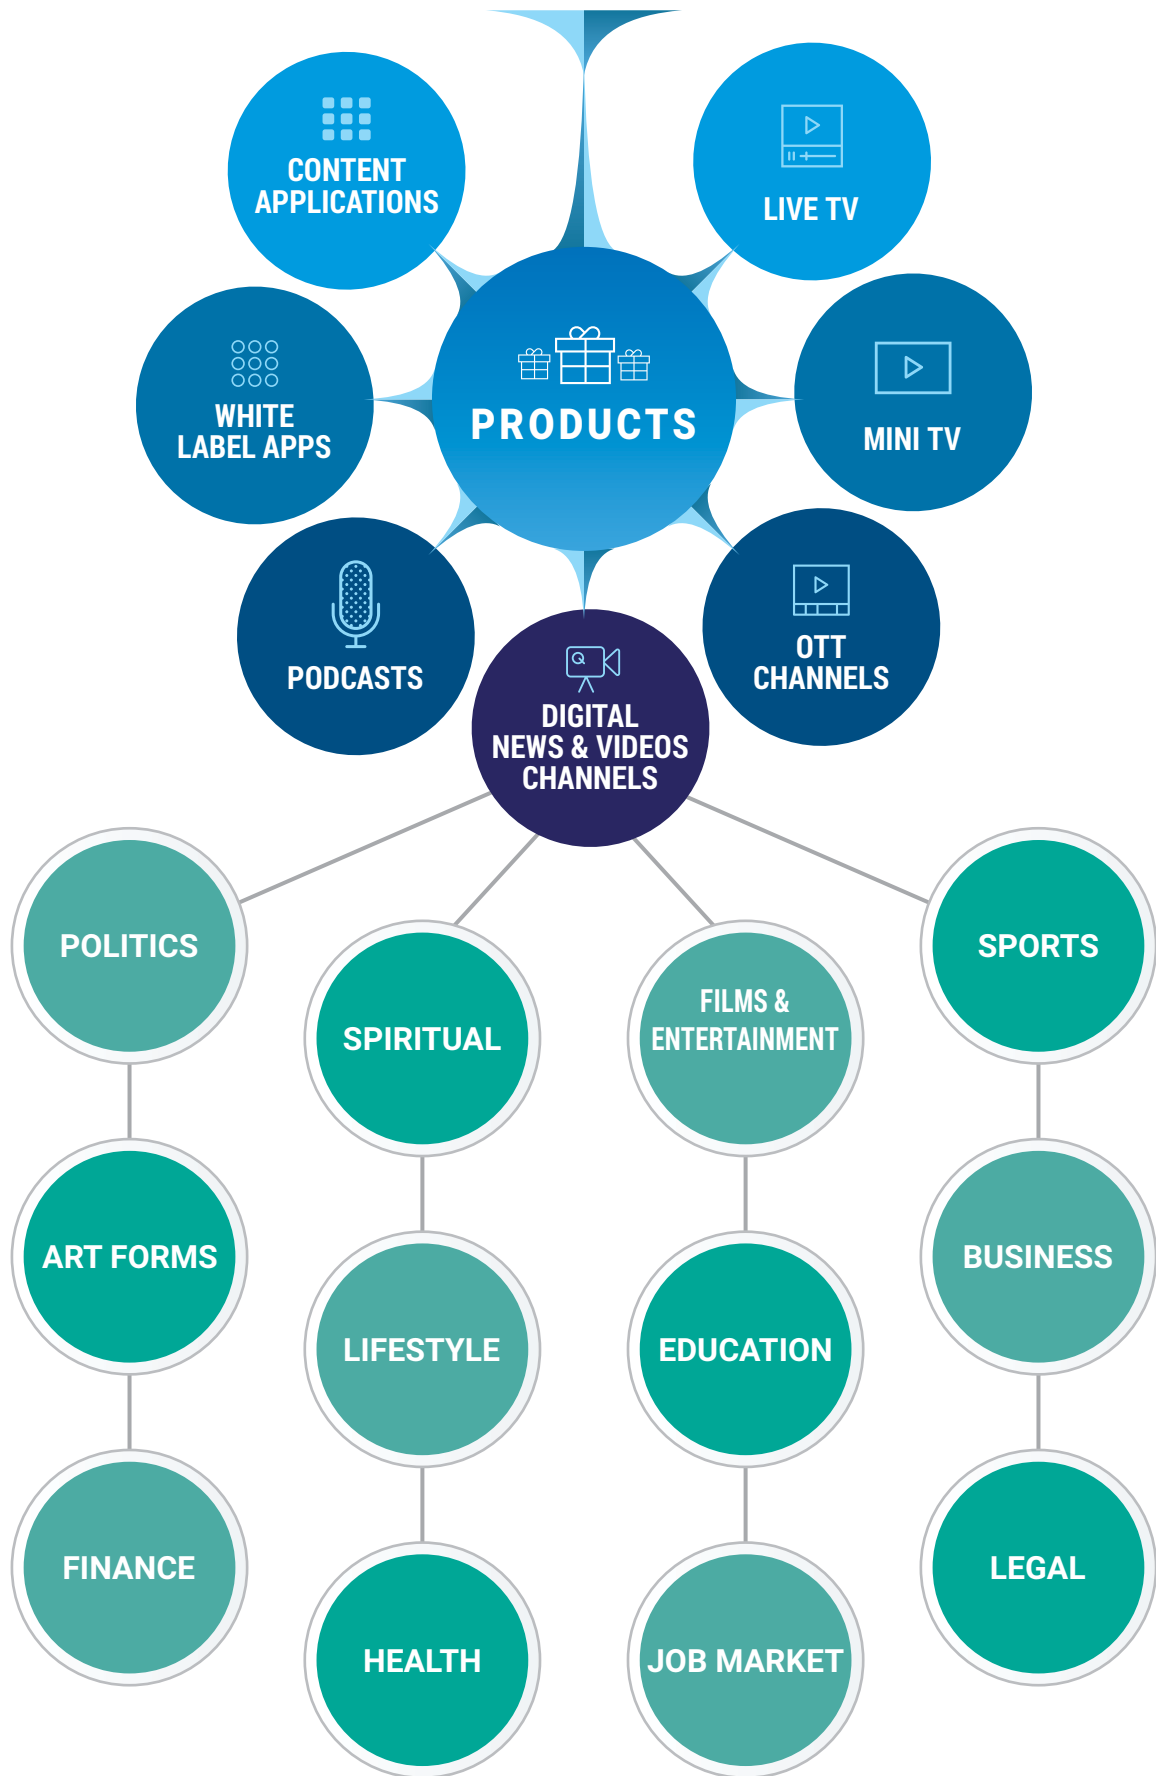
CONTENT APPLICATIONS

LIVE TV

WHITE LABEL APPS

PRODUCTS

MINI TV

PODCASTS

OTT CHANNELS

DIGITAL NEWS & VIDEOS CHANNELS

POLITICS

SPIRITUAL

FILMS & ENTERTAINMENT

SPORTS

ART FORMS

LIFESTYLE

EDUCATION

BUSINESS

FINANCE

HEALTH

JOB MARKET

LEGAL